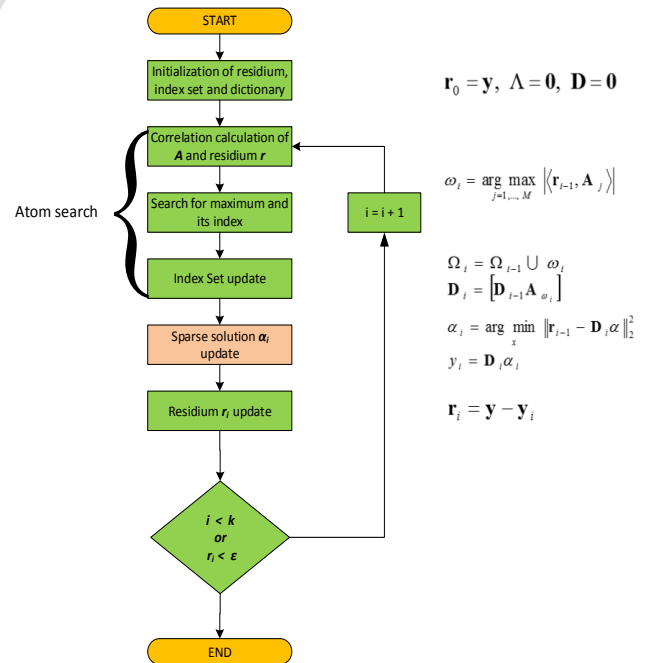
START

Initialization of residium, index set and dictionary

$\mathbf{r}_0 = \mathbf{y},\ \Lambda = \mathbf{0},\ \mathbf{D} = \mathbf{0}$

Correlation calculation of ***A*** and residium ***r***

$\omega_i = \arg\max_{j=1,\dots,M} \left|\langle \mathbf{r}_{i-1}, \mathbf{A}_j \rangle\right|$

Atom search

Search for maximum and its index

i = i + 1

Index Set update

$\Omega_i = \Omega_{i-1} \cup \omega_i$
$\mathbf{D}_i = \left[\mathbf{D}_{i-1} \mathbf{A}_{\omega_i}\right]$

Sparse solution $\boldsymbol{\alpha}_i$ update

$\alpha_i = \arg\min_x \left\|\mathbf{r}_{i-1} - \mathbf{D}_i \alpha\right\|_2^2$
$y_i = \mathbf{D}_i \alpha_i$

Residium $\boldsymbol{r}_i$ update

$\mathbf{r}_i = \mathbf{y} - \mathbf{y}_i$

*i < k*
*or*
$r_i < \varepsilon$

END